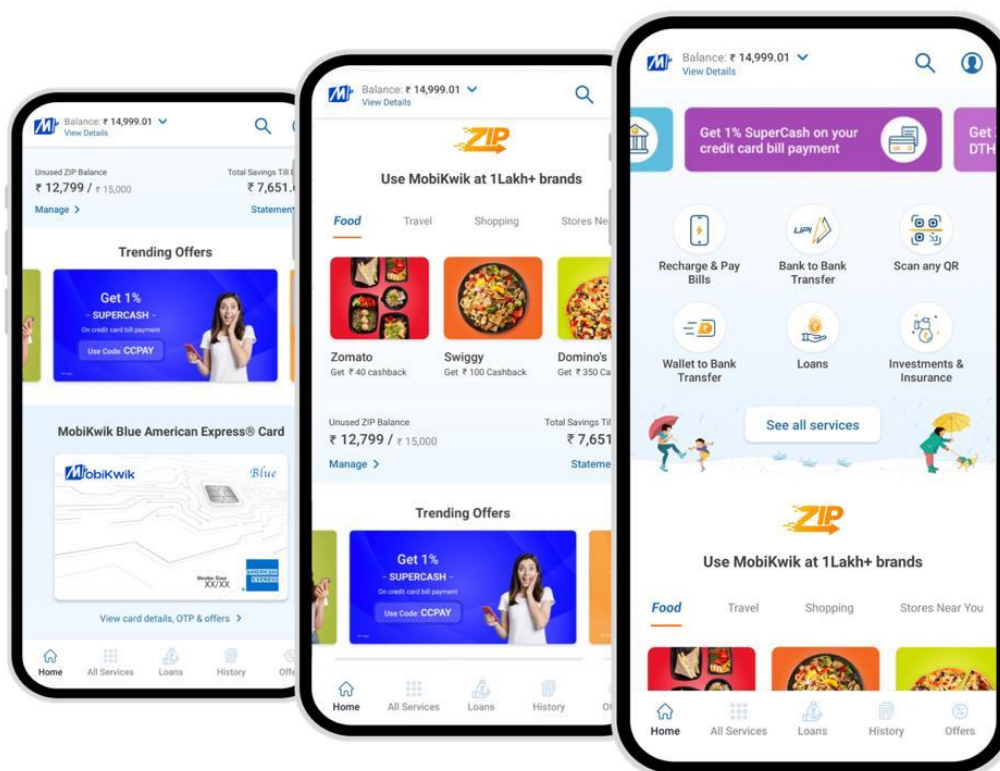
Balance: ₹ 14,999.01
View Details

Unused ZIP Balance
₹ 12,799 / ₹ 15,000
Manage >

Total Savings Till
₹ 7,651
Statement

Trending Offers

Get 1%
- SUPERCASH -
On credit card bill payment
Use Code: CCPAY

MobiKwik Blue American Express® Card

MobiKwik
Blue
Member Since XX/XX
AMERICAN EXPRESS

View card details, OTP & offers >

Home
All Services
Loans
History
Offe

Balance: ₹ 14,999.01
View Details

ZIP
Use MobiKwik at 1Lakh+ brands

Food
Travel
Shopping
Stores Ne

Zomato
Get ₹ 40 cashback
Swiggy
Get ₹ 100 Cashback
Domino's
Get ₹ 350 Ca

Unused ZIP Balance
₹ 12,799 / ₹ 15,000
Manage >

Total Savings Til
₹ 7,651
Stateme

Trending Offers

Get 1%
- SUPERCASH -
On credit card bill payment
Use Code: CCPAY

Home
All Services
Loans
History
Ot

Balance: ₹ 14,999.01
View Details

Get 1% SuperCash on your credit card bill payment
Get
DTH

Recharge & Pay Bills
Bank to Bank Transfer
Scan any QR
Wallet to Bank Transfer
Loans
Investments & Insurance

See all services

ZIP
Use MobiKwik at 1Lakh+ brands

Food
Travel
Shopping
Stores Near You

Home
All Services
Loans
History
Offers